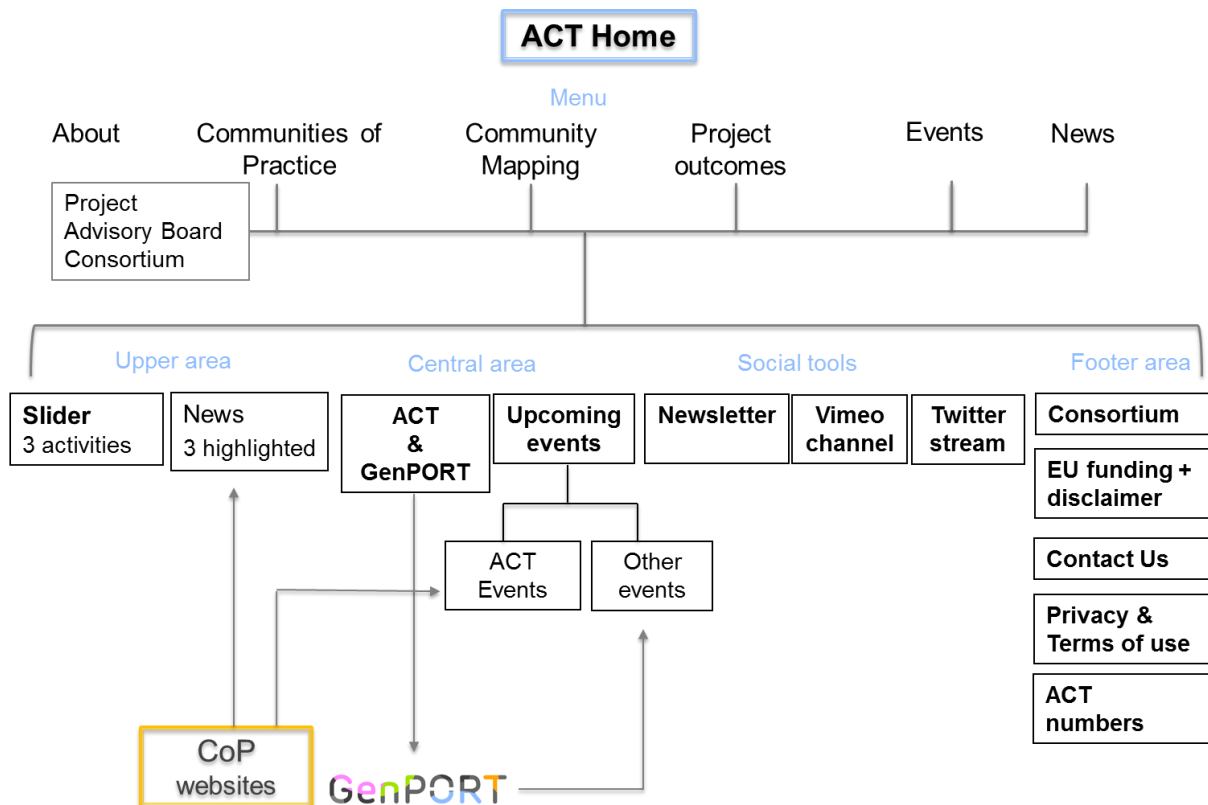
ACT Home

Menu

About

Communities of Practice

Community Mapping

Project outcomes

Events

News

Project
Advisory Board
Consortium

Upper area

Central area

Social tools

Footer area

Slider
3 activities

News
3 highlighted

ACT & GenPORT

Upcoming events

Newsletter

Vimeo channel

Twitter stream

Consortium

EU funding + disclaimer

Contact Us

Privacy & Terms of use

ACT numbers

ACT Events

Other events

CoP websites

GenPORT